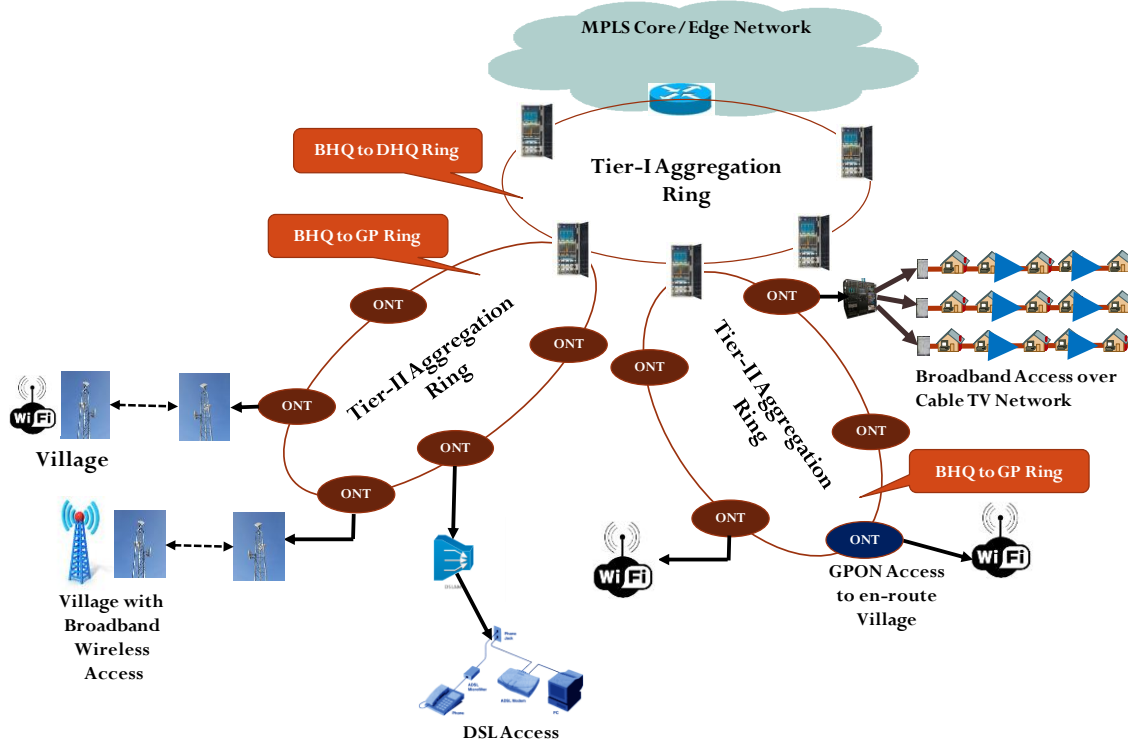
MPLS Core / Edge Network

BHQ to DHQ Ring

Tier-I Aggregation Ring

BHQ to GP Ring

ONT

Tier-II Aggregation Ring

ONT

ONT

ONT

ONT

ONT

Tier-II Aggregation Ring

ONT

Broadband Access over Cable TV Network

Wi Fi

Village

ONT

BHQ to GP Ring

ONT

ONT

Wi Fi

Wi Fi

Village with Broadband Wireless Access

GPON Access to en-route Village

DSL Access